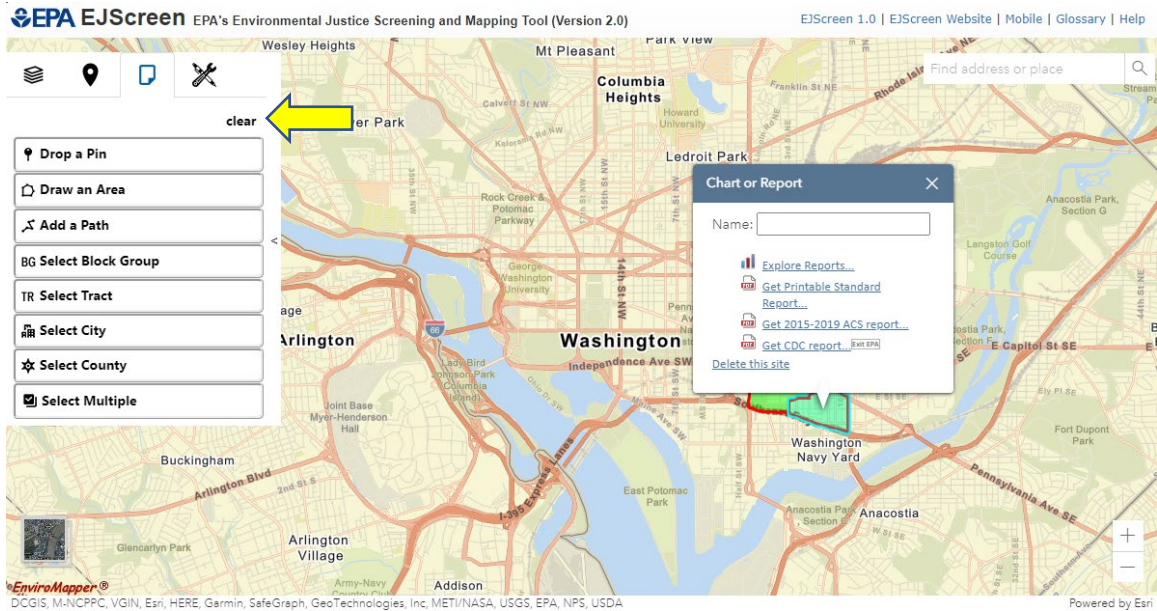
EPA EJScreen EPA's Environmental Justice Screening and Mapping Tool (Version 2.0)

EJScreen 1.0 | EJScreen Website | Mobile | Glossary | Help

Find address or place

clear

Drop a Pin
Draw an Area
Add a Path
BG Select Block Group
TR Select Tract
Select City
Select County
Select Multiple

Chart or Report

Name:

Explore Reports...
Get Printable Standard Report...
Get 2015-2019 ACS report...
Get CDC report... Exit EPA
Delete this site

Wesley Heights
Mt Pleasant
Park View
Columbia Heights
Howard University
Franklin St NE
Rhode Island Ave NE
Ledroit Park
Rock Creek & Potomac Parkway
George Washington University
14th St NW
Pennsylvania Ave
Anacostia Park, Section G
Langston Golf Course
Arlington
Washington
Independence Ave SW
Lady Bird Johnson Park
Columbia Island
Joint Base Myer-Henderson Hall
E Capitol St SE
Washington Navy Yard
Fort Dupont Park
Buckingham
Arlington Blvd
East Potomac Park
I-395 Express Lanes
Anacostia Park, Section E
Anacostia
Pennsylvania Ave SE
Glencarlyn Park
Arlington Village
Army-Navy Country Club
Addison
Stream
EnviroMapper®

DCGIS, M-NCPPC, VGIN, Esri, HERE, Garmin, SafeGraph, GeoTechnologies, Inc, METI/NASA, USGS, EPA, NPS, USDA
Powered by Esri